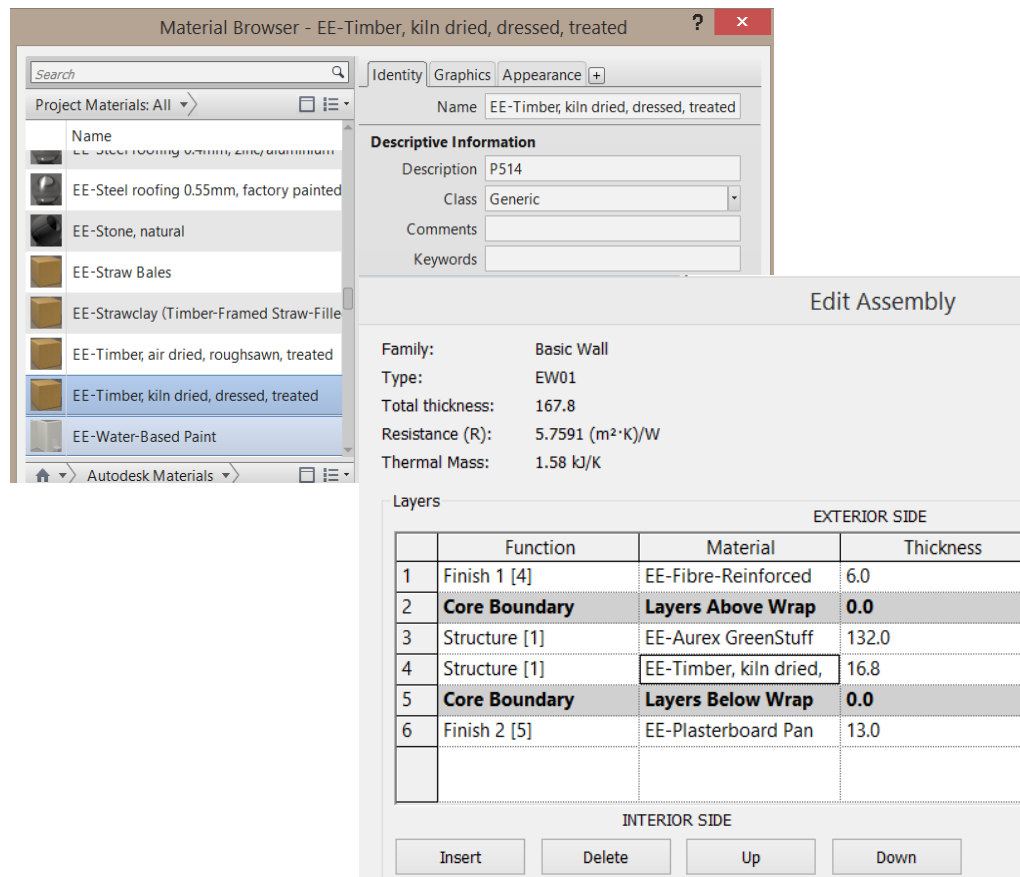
Material Browser - EE-Timber, kiln dried, dressed, treated

?

Search

Project Materials: All

Name

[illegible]

EE-Steel roofing 0.55mm, factory painted

EE-Stone, natural

EE-Straw Bales

EE-Strawclay (Timber-Framed Straw-Fille

EE-Timber, air dried, roughsawn, treated

EE-Timber, kiln dried, dressed, treated

EE-Water-Based Paint

Autodesk Materials

Identity | Graphics | Appearance | +

Name EE-Timber, kiln dried, dressed, treated

Descriptive Information

Description P514

Class Generic

Comments

Keywords

Edit Assembly

Family: Basic Wall

Type: EW01

Total thickness: 167.8

Resistance (R): 5.7591 (m²·K)/W

Thermal Mass: 1.58 kJ/K

Layers

EXTERIOR SIDE

| | Function | Material | Thickness |
|---|---|---|---|
| 1 | Finish 1 [4] | EE-Fibre-Reinforced | 6.0 |
| 2 | **Core Boundary** | **Layers Above Wrap** | **0.0** |
| 3 | Structure [1] | EE-Aurex GreenStuff | 132.0 |
| 4 | Structure [1] | EE-Timber, kiln dried, | 16.8 |
| 5 | **Core Boundary** | **Layers Below Wrap** | **0.0** |
| 6 | Finish 2 [5] | EE-Plasterboard Pan | 13.0 |

INTERIOR SIDE

Insert | Delete | Up | Down